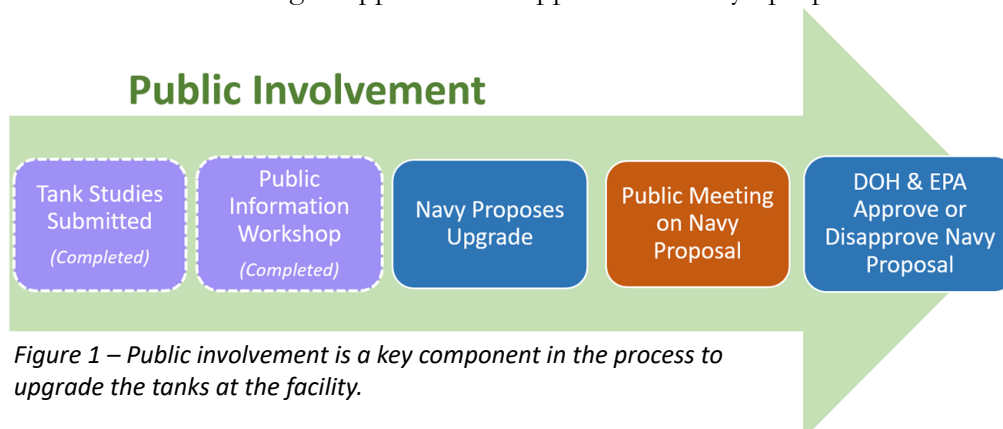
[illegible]

Public Involvement

Tank Studies Submitted
(Completed)

Public Information Workshop
(Completed)

Navy Proposes Upgrade

Public Meeting on Navy Proposal

DOH & EPA Approve or Disapprove Navy Proposal

*Figure 1 – Public involvement is a key component in the process to upgrade the tanks at the facility.*